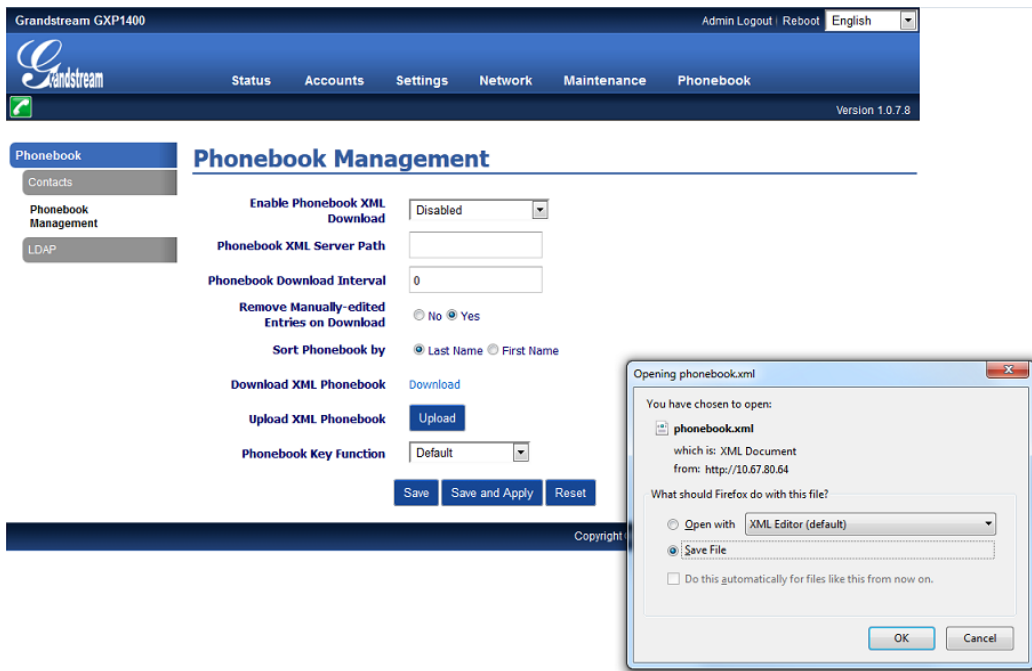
Grandstream GXP1400

Admin Logout | Reboot English

Grandstream

Status Accounts Settings Network Maintenance Phonebook

Version 1.0.7.8

Phonebook

Contacts

Phonebook Management

LDAP

Phonebook Management

| | |
|---|---|
| Enable Phonebook XML Download | Disabled |
| Phonebook XML Server Path | |
| Phonebook Download Interval | 0 |
| Remove Manually-edited Entries on Download | No Yes |
| Sort Phonebook by | Last Name First Name |
| Download XML Phonebook | Download |
| Upload XML Phonebook | Upload |
| Phonebook Key Function | Default |

Save Save and Apply Reset

Copyright

Opening phonebook.xml

You have chosen to open:

phonebook.xml

which is: XML Document

from: http://10.67.80.64

What should Firefox do with this file?

Open with XML Editor (default)

Save File

Do this automatically for files like this from now on.

OK Cancel